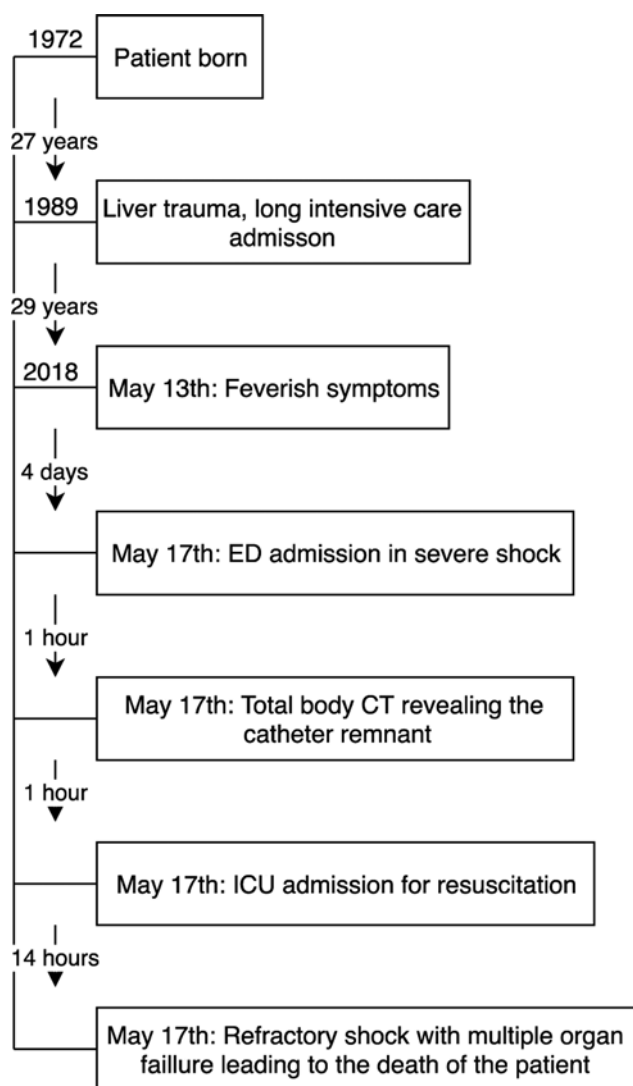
1972
Patient born

27 years

1989
Liver trauma, long intensive care admisson

29 years

2018
May 13th: Feverish symptoms

4 days

May 17th: ED admission in severe shock

1 hour

May 17th: Total body CT revealing the catheter remnant

1 hour

May 17th: ICU admission for resuscitation

14 hours

May 17th: Refractory shock with multiple organ faillure leading to the death of the patient